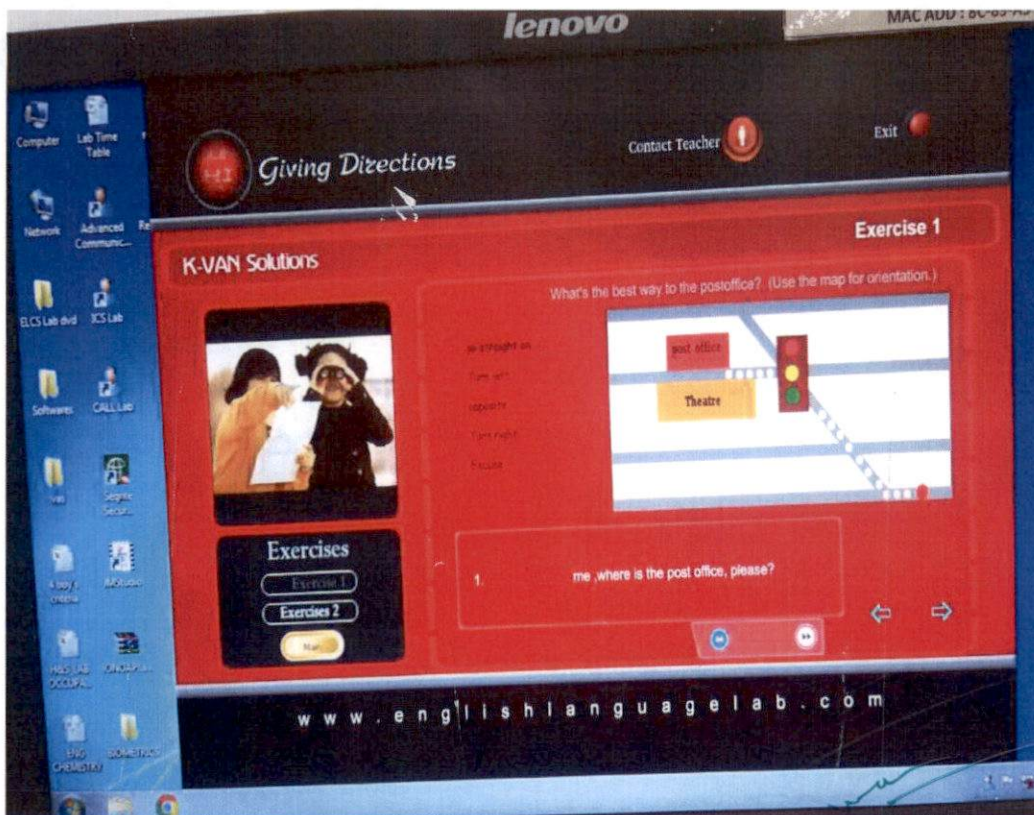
lenovo

MAC ADD : BC-05-A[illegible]

Computer
Lab Time Table
Network
Advanced Communic...
ELCS Lab dvd
ICS Lab
Softwares
CALL Lab
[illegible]
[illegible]
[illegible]
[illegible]
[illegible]
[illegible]
ENG CHEMISTRY
BIOMETRICS

Giving Directions

Contact Teacher

Exit

Exercise 1

K-VAN Solutions

What's the best way to the postoffice? (Use the map for orientation.)

go straight on
Turn left
opposite
Turn right
Excuse

post office
Theatre

Exercises
Exercise 1
Exercises 2
Main

1. me ,where is the post office, please?

www.englishlanguagelab.com